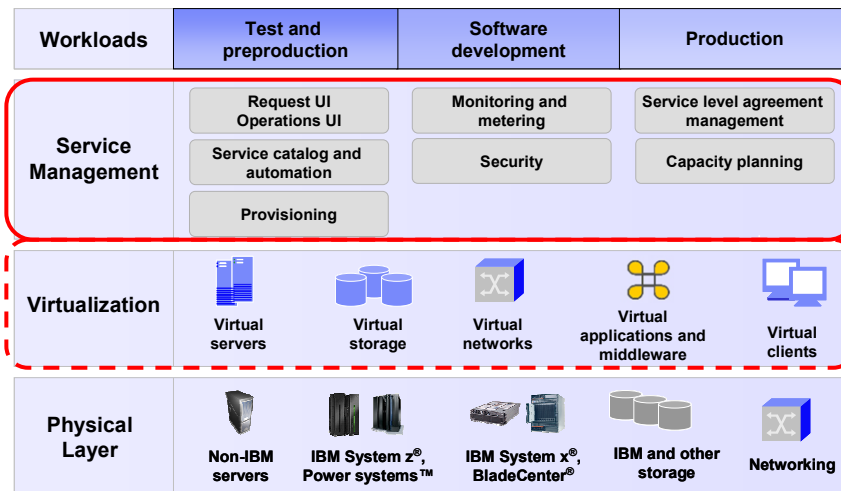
Workloads

Test and preproduction

Software development

Production

Service Management

Request UI Operations UI

Service catalog and automation

Provisioning

Monitoring and metering

Security

Service level agreement management

Capacity planning

Virtualization

Virtual servers

Virtual storage

Virtual networks

Virtual applications and middleware

Virtual clients

Physical Layer

Non-IBM servers

IBM System z®, Power systems™

IBM System x®, BladeCenter®

IBM and other storage

Networking